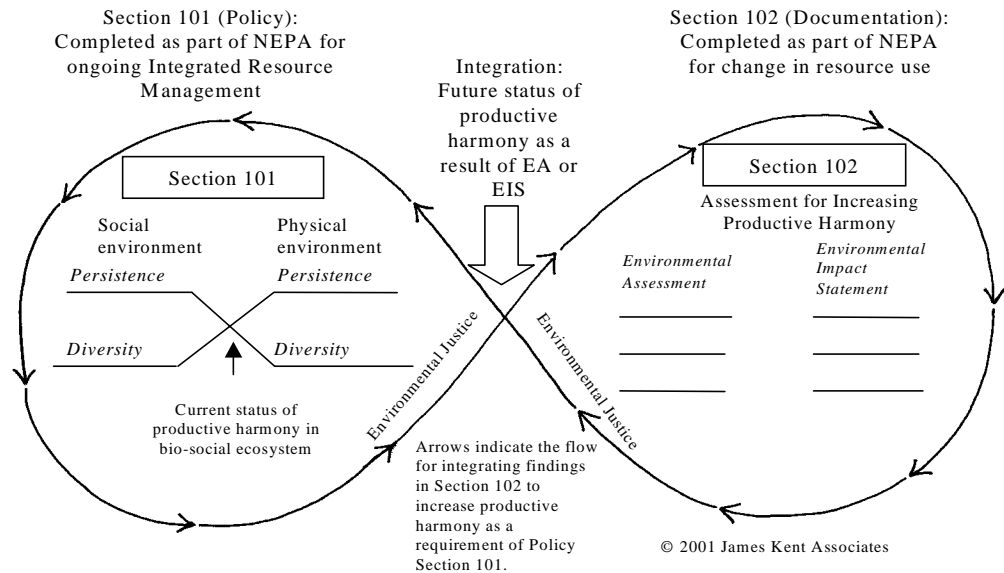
Section 101 (Policy): Completed as part of NEPA for ongoing Integrated Resource Management

Integration: Future status of productive harmony as a result of EA or EIS

Section 102 (Documentation): Completed as part of NEPA for change in resource use

Section 101

Social environment

Physical environment

Persistence

Persistence

Diversity

Diversity

Current status of productive harmony in bio-social ecosystem

Environmental Justice

Environmental Justice

Section 102

Assessment for Increasing Productive Harmony

Environmental Assessment

Environmental Impact Statement

Arrows indicate the flow for integrating findings in Section 102 to increase productive harmony as a requirement of Policy Section 101.

© 2001 James Kent Associates